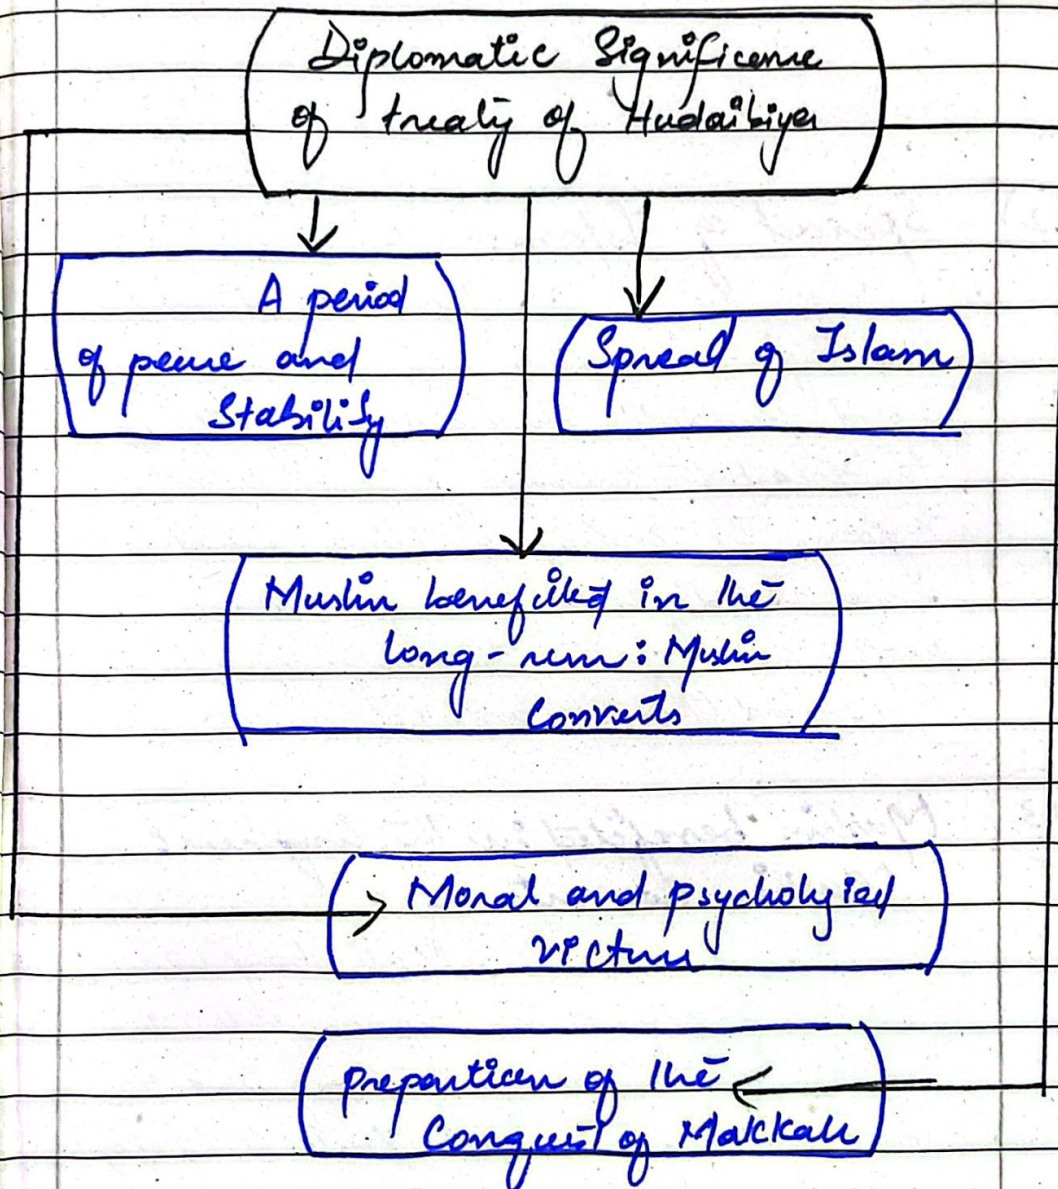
Diplomatic Significance of treaty of Hudaibiya

A period of peace and Stability

Spread of Islam

Muslim benefited in the long-run: Muslim converts

Moral and psychological victory

preparation of the Conquest of Makkah